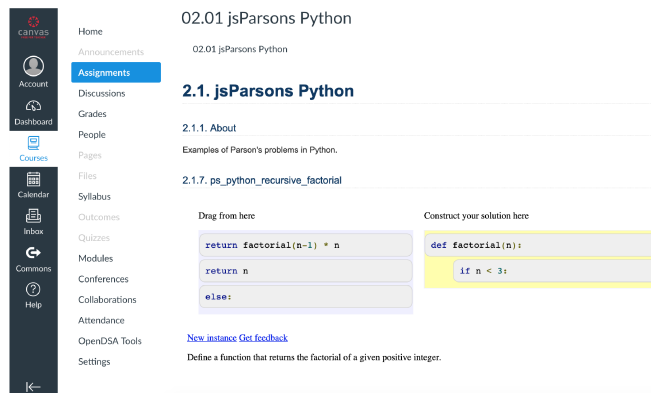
canvas
Account
Dashboard
Courses
Calendar
Inbox
Commons
Help

Home
Announcements
Assignments
Discussions
Grades
People
Pages
Files
Syllabus
Outcomes
Quizzes
Modules
Conferences
Collaborations
Attendance
OpenDSA Tools
Settings

02.01 jsParsons Python

02.01 jsParsons Python

2.1. jsParsons Python

2.1.1. About

Examples of Parson's problems in Python.

2.1.7. ps_python_recursive_factorial

Drag from here

return factorial(n-1) * n

return n

else:

Construct your solution here

def factorial(n):

if n < 3:

New instance Get feedback

Define a function that returns the factorial of a given positive integer.